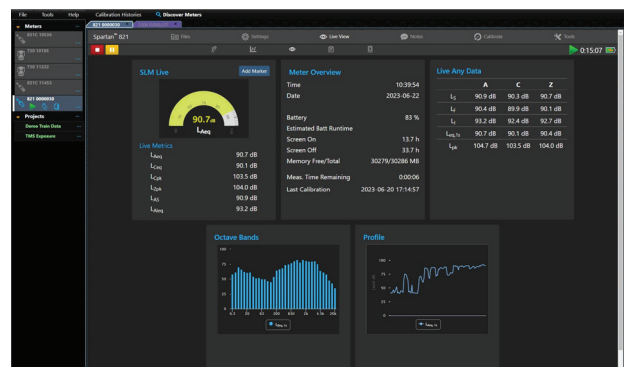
File Tools Help Calibration Histories Discover Meters

Meters
831C 10024
730 10180
730 11222
831C 11453
821 0000030

Projects
Demo Train Data
TMS Exposure

821 0000030

Spartan™ 821 Files Settings Live View Notes Calibrate Tools

0:15:07

SLM Live
Add Marker
90.7 dB
$L_{Aeq}$

Live Metrics
| | |
|---|---|
| $L_{Aeq}$ | 90.7 dB |
| $L_{Ceq}$ | 90.1 dB |
| $L_{Cpk}$ | 103.5 dB |
| $L_{Zpk}$ | 104.0 dB |
| $L_{AS}$ | 90.9 dB |
| $L_{Aleq}$ | 93.2 dB |

Meter Overview
| | |
|---|---|
| Time | 10:39:54 |
| Date | 2023-06-22 |
| Battery | 83 % |
| Estimated Batt Runtime | |
| Screen On | 13.7 h |
| Screen Off | 33.7 h |
| Memory Free/Total | 30279/30286 MB |
| Meas. Time Remaining | 0:00:06 |
| Last Calibration | 2023-06-20 17:14:57 |

Live Any Data
| | A | C | Z |
|---|---|---|---|
| $L_S$ | 90.9 dB | 90.3 dB | 90.1 dB |
| $L_F$ | 90.4 dB | 89.9 dB | 90.1 dB |
| $L_I$ | 93.2 dB | 92.4 dB | 92.7 dB |
| $L_{eq,1s}$ | 90.7 dB | 90.1 dB | 90.4 dB |
| $L_{pk}$ | 104.7 dB | 103.5 dB | 104.0 dB |

Octave Bands
100
75
50
25
$L_{eq,1s}$

Profile
100
75
50
25
0
$L_{eq,1s}$